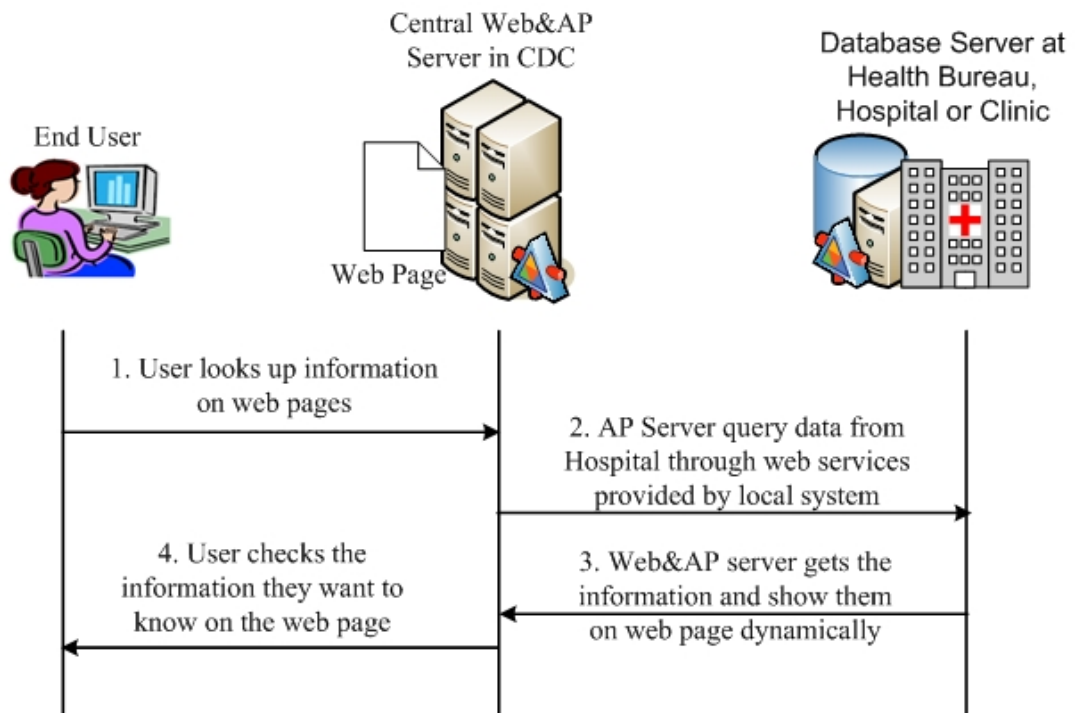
Central Web&AP Server in CDC

Database Server at Health Bureau, Hospital or Clinic

End User

Web Page

1. User looks up information on web pages

2. AP Server query data from Hospital through web services provided by local system

4. User checks the information they want to know on the web page

3. Web&AP server gets the information and show them on web page dynamically